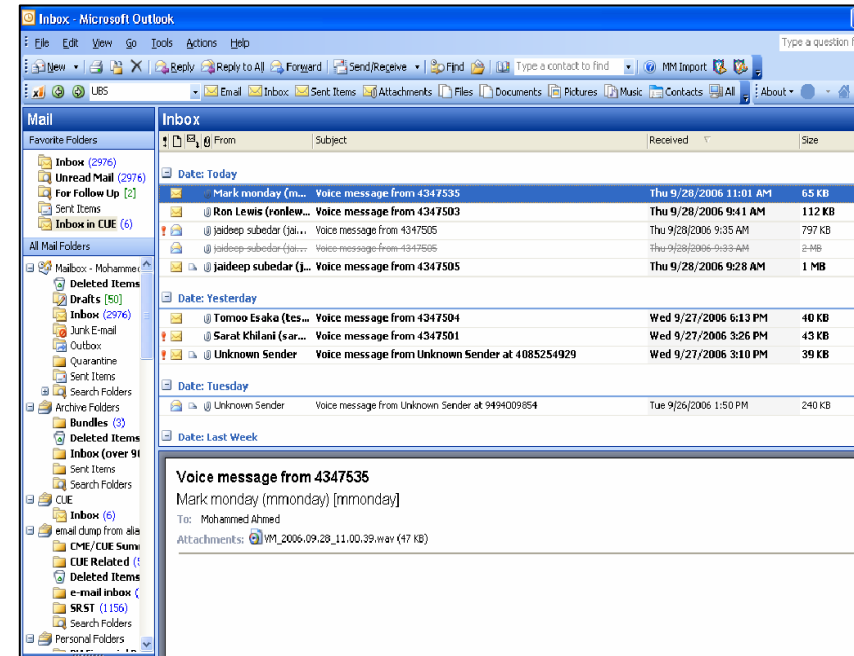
Inbox - Microsoft Outlook

File Edit View Go Tools Actions Help

Type a question f

New Reply Reply to All Forward Send/Receive Find Type a contact to find MM Import

UBS Email Inbox Sent Items Attachments Files Documents Pictures Music Contacts All About

Mail

Favorite Folders

Inbox (2976)
Unread Mail (2976)
For Follow Up [2]
Sent Items
Inbox in CUE (6)

All Mail Folders

Mailbox - Mohammed
Deleted Items
Drafts [50]
Inbox (2976)
Junk E-mail
Outbox
Quarantine
Sent Items
Search Folders
Archive Folders
Bundles (3)
Deleted Items
Inbox (over 9
Sent Items
Search Folders
CUE
Inbox (6)
email dump from alia
CME/CUE Sum
CUE Related (
Deleted Items
e-mail inbox (
SRST (1156)
Search Folders
Personal Folders

Inbox

| From | Subject | Received | Size |
|---|---|---|---|
| Date: Today | | | |
| Mark monday (m... | Voice message from 4347535 | Thu 9/28/2006 11:01 AM | 65 KB |
| Ron Lewis (ronlew... | Voice message from 4347503 | Thu 9/28/2006 9:41 AM | 112 KB |
| jaideep subedar (jai... | Voice message from 4347505 | Thu 9/28/2006 9:35 AM | 797 KB |
| jaideep subedar (jai... | Voice message from 4347505 | Thu 9/28/2006 9:33 AM | 2 MB |
| jaideep subedar (j... | Voice message from 4347505 | Thu 9/28/2006 9:28 AM | 1 MB |
| Date: Yesterday | | | |
| Tomoo Esaka (tes... | Voice message from 4347504 | Wed 9/27/2006 6:13 PM | 40 KB |
| Sarat Khilani (sar... | Voice message from 4347501 | Wed 9/27/2006 3:26 PM | 43 KB |
| Unknown Sender | Voice message from Unknown Sender at 4085254929 | Wed 9/27/2006 3:10 PM | 39 KB |
| Date: Tuesday | | | |
| Unknown Sender | Voice message from Unknown Sender at 9494009854 | Tue 9/26/2006 1:50 PM | 240 KB |
| Date: Last Week | | | |

Voice message from 4347535
Mark monday (mmonday) [mmonday]
To: Mohammed Ahmed
Attachments: VM_2006.09.28_11.00.39.wav (47 KB)